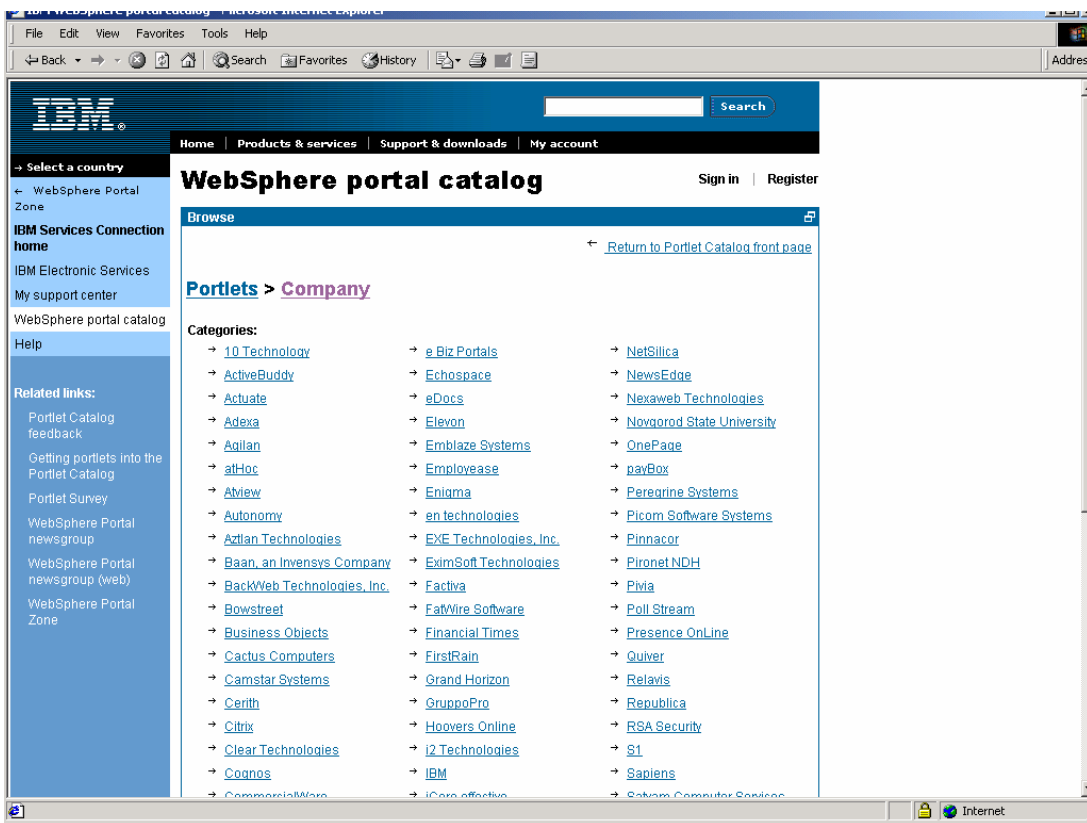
File Edit View Favorites Tools Help

Back Search Favorites History

Addres

IBM

Search

Home | Products & services | Support & downloads | My account

→ Select a country

← WebSphere Portal Zone

IBM Services Connection home

IBM Electronic Services

My support center

WebSphere portal catalog

Help

Related links:

Portlet Catalog feedback

Getting portlets into the Portlet Catalog

Portlet Survey

WebSphere Portal newsgroup

WebSphere Portal newsgroup (web)

WebSphere Portal Zone

WebSphere portal catalog

Sign in | Register

Browse

← Return to Portlet Catalog front page

Portlets > Company

Categories:

→ 10 Technology
→ ActiveBuddy
→ Actuate
→ Adexa
→ Agilan
→ atHoc
→ Atview
→ Autonomy
→ Aztlan Technologies
→ Baan, an Invensys Company
→ BackWeb Technologies, Inc.
→ Bowstreet
→ Business Objects
→ Cactus Computers
→ Camstar Systems
→ Cerith
→ Citrix
→ Clear Technologies
→ Cognos
→ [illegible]

→ e Biz Portals
→ Echospace
→ eDocs
→ Elevon
→ Emblaze Systems
→ Employease
→ Enigma
→ en technologies
→ EXE Technologies, Inc.
→ EximSoft Technologies
→ Factiva
→ FatWire Software
→ Financial Times
→ FirstRain
→ Grand Horizon
→ GruppoPro
→ Hoovers Online
→ i2 Technologies
→ IBM
→ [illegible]

→ NetSilica
→ NewsEdge
→ Nexaweb Technologies
→ Novgorod State University
→ OnePage
→ payBox
→ Peregrine Systems
→ Picom Software Systems
→ Pinnacor
→ Pironet NDH
→ Pivia
→ Poll Stream
→ Presence OnLine
→ Quiver
→ Relavis
→ Republica
→ RSA Security
→ S1
→ Sapiens
→ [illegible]

Internet